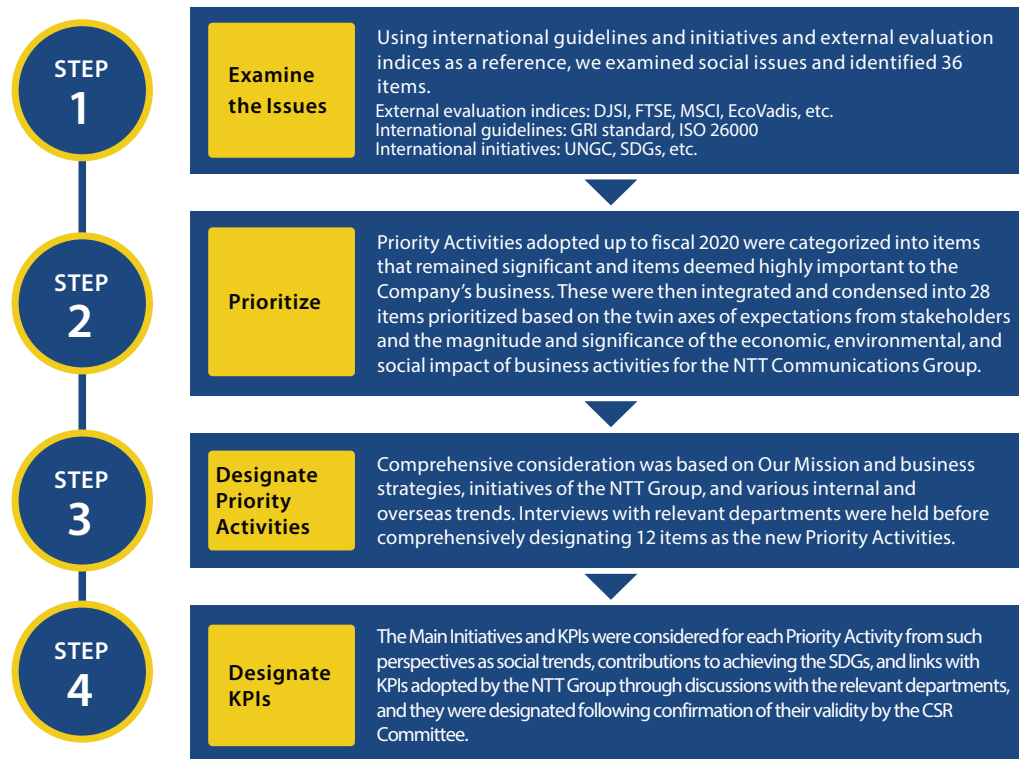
STEP 1

Examine the Issues

Using international guidelines and initiatives and external evaluation indices as a reference, we examined social issues and identified 36 items.
External evaluation indices: DJSI, FTSE, MSCI, EcoVadis, etc.
International guidelines: GRI standard, ISO 26000
International initiatives: UNGC, SDGs, etc.

STEP 2

Prioritize

Priority Activities adopted up to fiscal 2020 were categorized into items that remained significant and items deemed highly important to the Company's business. These were then integrated and condensed into 28 items prioritized based on the twin axes of expectations from stakeholders and the magnitude and significance of the economic, environmental, and social impact of business activities for the NTT Communications Group.

STEP 3

Designate Priority Activities

Comprehensive consideration was based on Our Mission and business strategies, initiatives of the NTT Group, and various internal and overseas trends. Interviews with relevant departments were held before comprehensively designating 12 items as the new Priority Activities.

STEP 4

Designate KPIs

The Main Initiatives and KPIs were considered for each Priority Activity from such perspectives as social trends, contributions to achieving the SDGs, and links with KPIs adopted by the NTT Group through discussions with the relevant departments, and they were designated following confirmation of their validity by the CSR Committee.